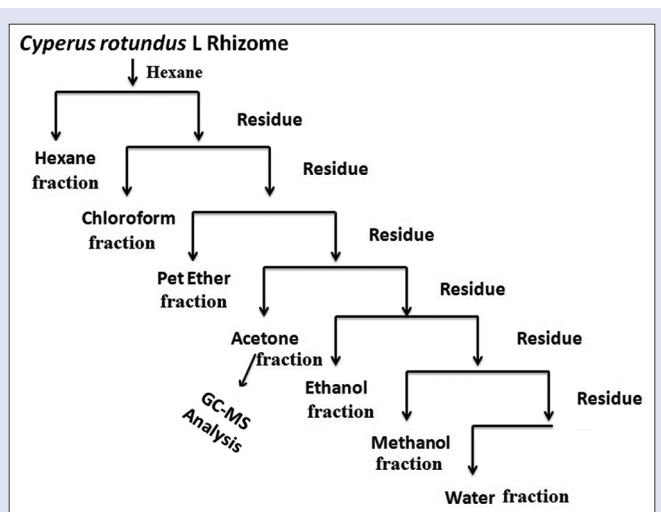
Cyperus rotundus L Rhizome

Hexane

Residue

Hexane fraction

Residue

Chloroform fraction

Residue

Pet Ether fraction

Residue

Acetone fraction

GC-MS Analysis

Residue

Ethanol fraction

Residue

Methanol fraction

Water fraction